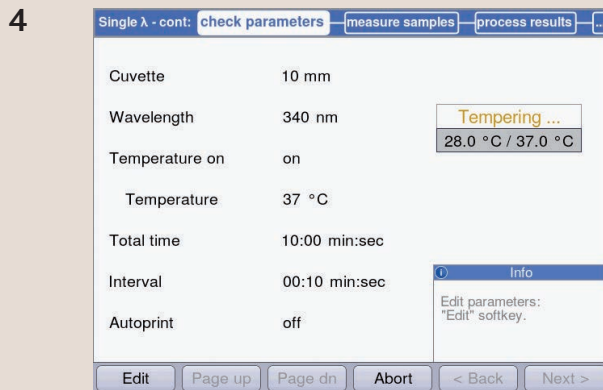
4

Single λ - cont: check parameters measure samples process results ...

| | |
|---|---|
| Cuvette | 10 mm |
| Wavelength | 340 nm |
| Temperature on | on |
| Temperature | 37 °C |
| Total time | 10:00 min:sec |
| Interval | 00:10 min:sec |
| Autoprint | off |

Tempering ...
28.0 °C / 37.0 °C

Info
Edit parameters:
"Edit" softkey.

Edit Page up Page dn Abort < Back Next >